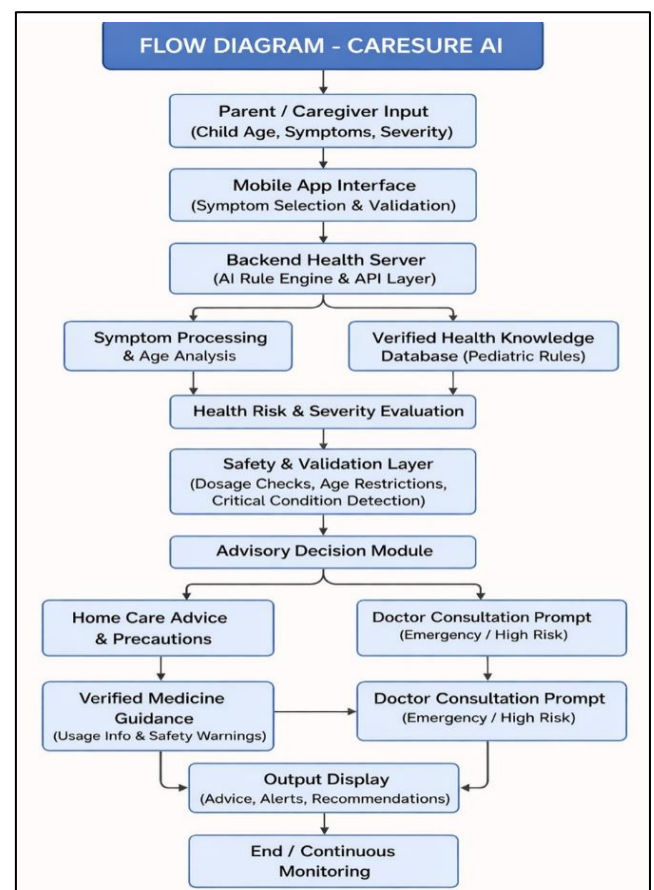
FLOW DIAGRAM - CARESURE AI

Parent / Caregiver Input
(Child Age, Symptoms, Severity)

Mobile App Interface
(Symptom Selection & Validation)

Backend Health Server
(AI Rule Engine & API Layer)

Symptom Processing & Age Analysis

Verified Health Knowledge Database (Pediatric Rules)

Health Risk & Severity Evaluation

Safety & Validation Layer
(Dosage Checks, Age Restrictions, Critical Condition Detection)

Advisory Decision Module

Home Care Advice & Precautions

Doctor Consultation Prompt
(Emergency / High Risk)

Verified Medicine Guidance
(Usage Info & Safety Warnings)

Doctor Consultation Prompt
(Emergency / High Risk)

Output Display
(Advice, Alerts, Recommendations)

End / Continuous Monitoring